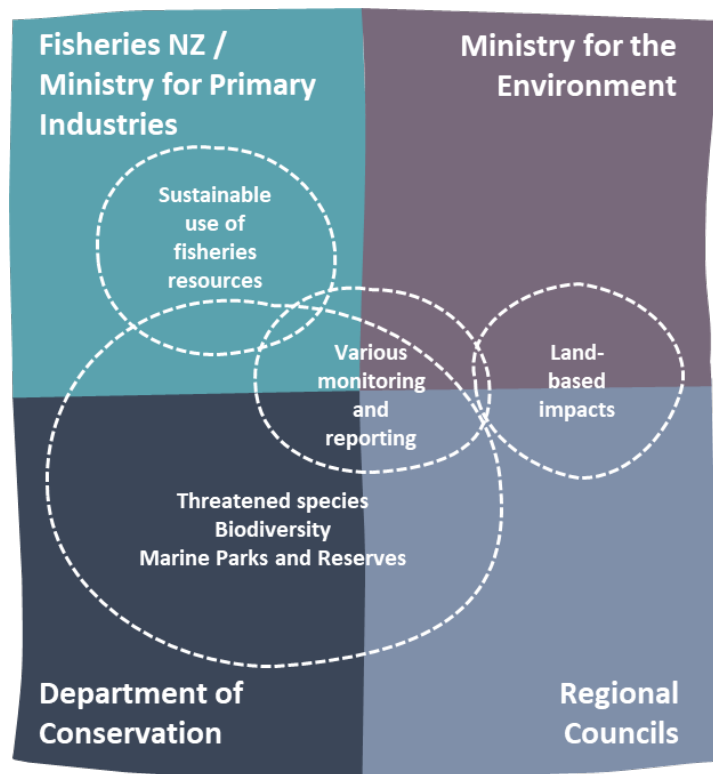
Fisheries NZ / Ministry for Primary Industries

Ministry for the Environment

Sustainable use of fisheries resources

Various monitoring and reporting

Land-based impacts

Threatened species
Biodiversity
Marine Parks and Reserves

Department of Conservation

Regional Councils